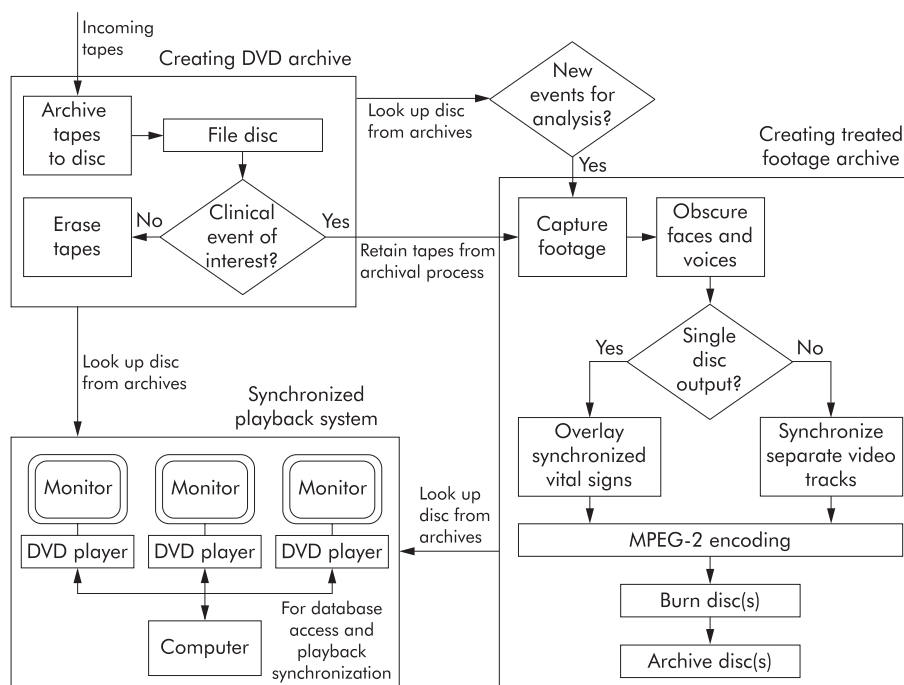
Incoming tapes

Creating DVD archive

Archive tapes to disc

File disc

Clinical event of interest?

No

Yes

Erase tapes

Look up disc from archives

New events for analysis?

Yes

Creating treated footage archive

Retain tapes from archival process

Capture footage

Obscure faces and voices

Single disc output?

Yes

No

Overlay synchronized vital signs

Synchronize separate video tracks

MPEG-2 encoding

Burn disc(s)

Archive disc(s)

Look up disc from archives

Synchronized playback system

Monitor

Monitor

Monitor

DVD player

DVD player

DVD player

Look up disc from archives

Computer

For database access and playback synchronization